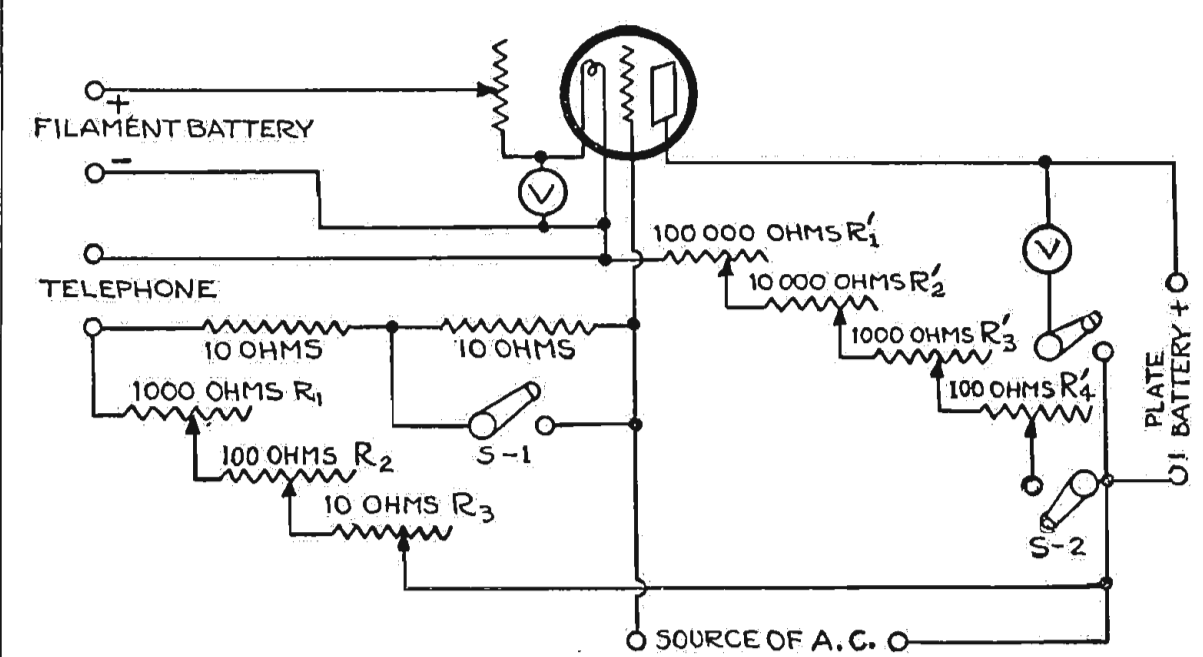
+
FILAMENT BATTERY
−
100 000 OHMS $R_1'$
10 000 OHMS $R_2'$
1000 OHMS $R_3'$
100 OHMS $R_4'$
TELEPHONE
10 OHMS
10 OHMS
1000 OHMS $R_1$
100 OHMS $R_2$
10 OHMS $R_3$
S−1
S−2
PLATE BATTERY +
SOURCE OF A. C.